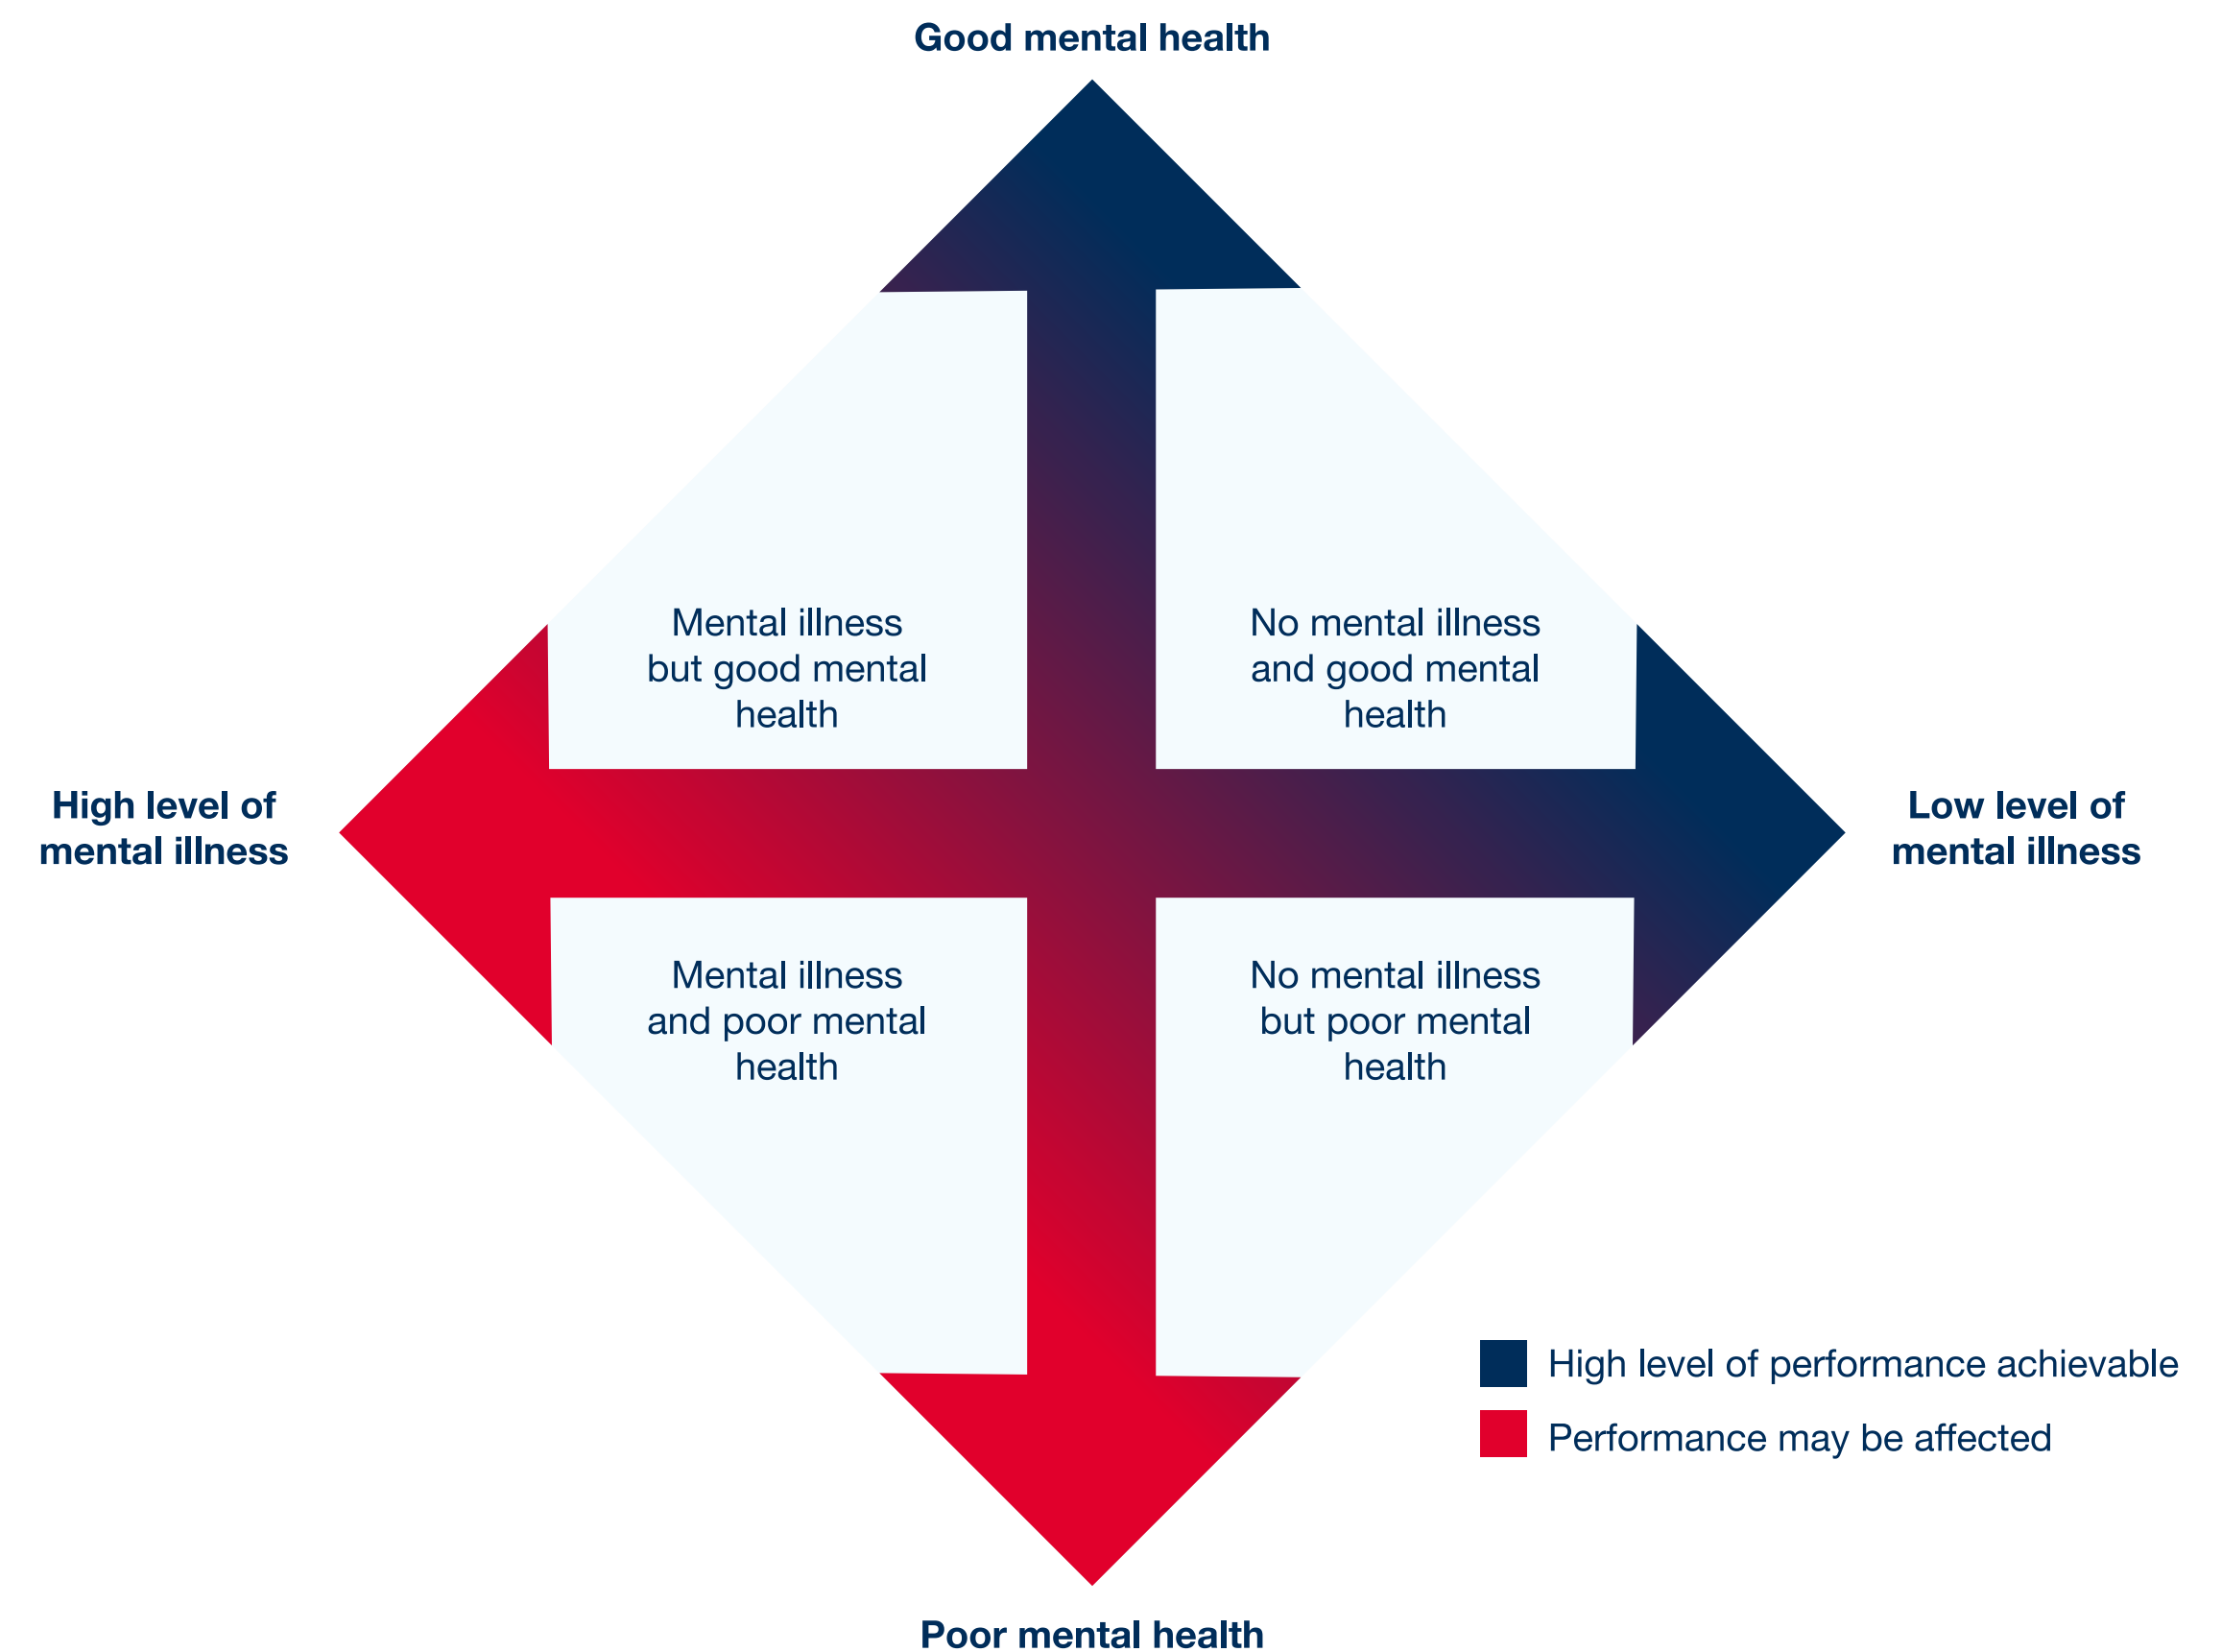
Good mental health

Mental illness but good mental health

No mental illness and good mental health

High level of mental illness

Low level of mental illness

Mental illness and poor mental health

No mental illness but poor mental health

High level of performance achievable

Performance may be affected

Poor mental health